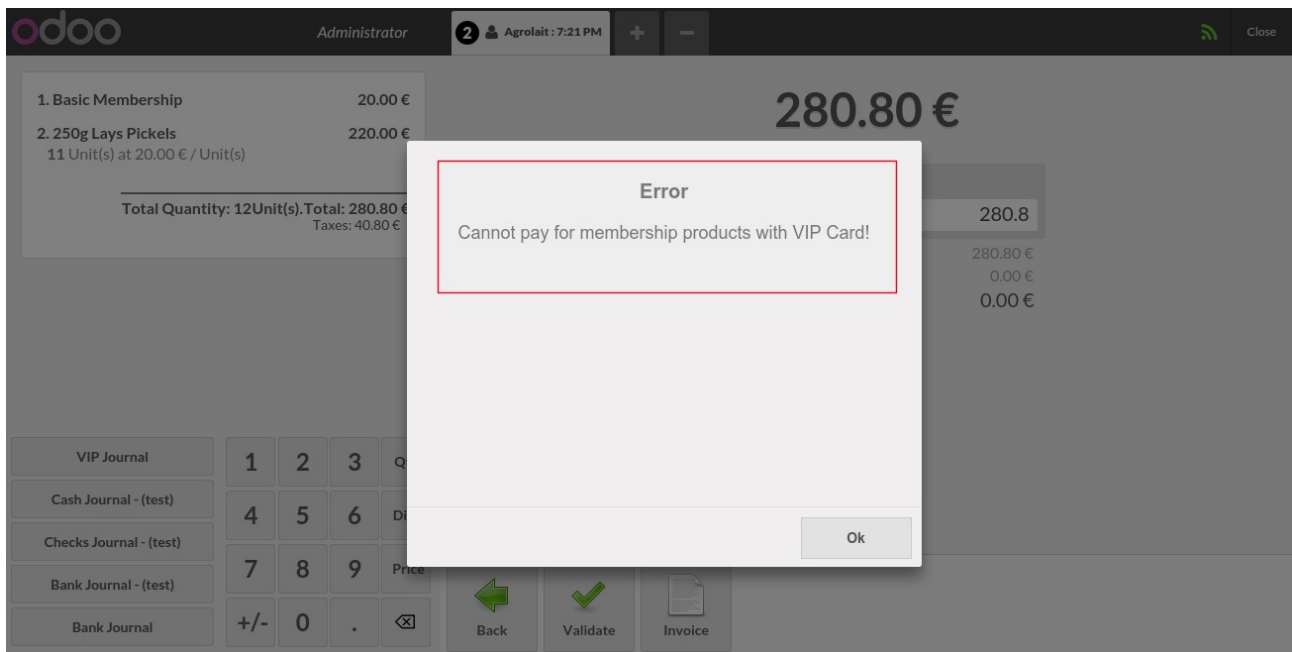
odoo

Administrator

2 Agrolait : 7:21 PM

+

-

Close

1. Basic Membership 20.00 €

2. 250g Lays Pickels 220.00 €
11 Unit(s) at 20.00 € / Unit(s)

Total Quantity: 12Unit(s).Total: 280.80 €
Taxes: 40.80 €

280.80 €

280.8

280.80 €
0.00 €
0.00 €

Error

Cannot pay for membership products with VIP Card!

Ok

VIP Journal

Cash Journal - (test)

Checks Journal - (test)

Bank Journal - (test)

Bank Journal

1 2 3 Q
4 5 6 Di
7 8 9 Price
+/- 0 . ⌫

Back

Validate

Invoice